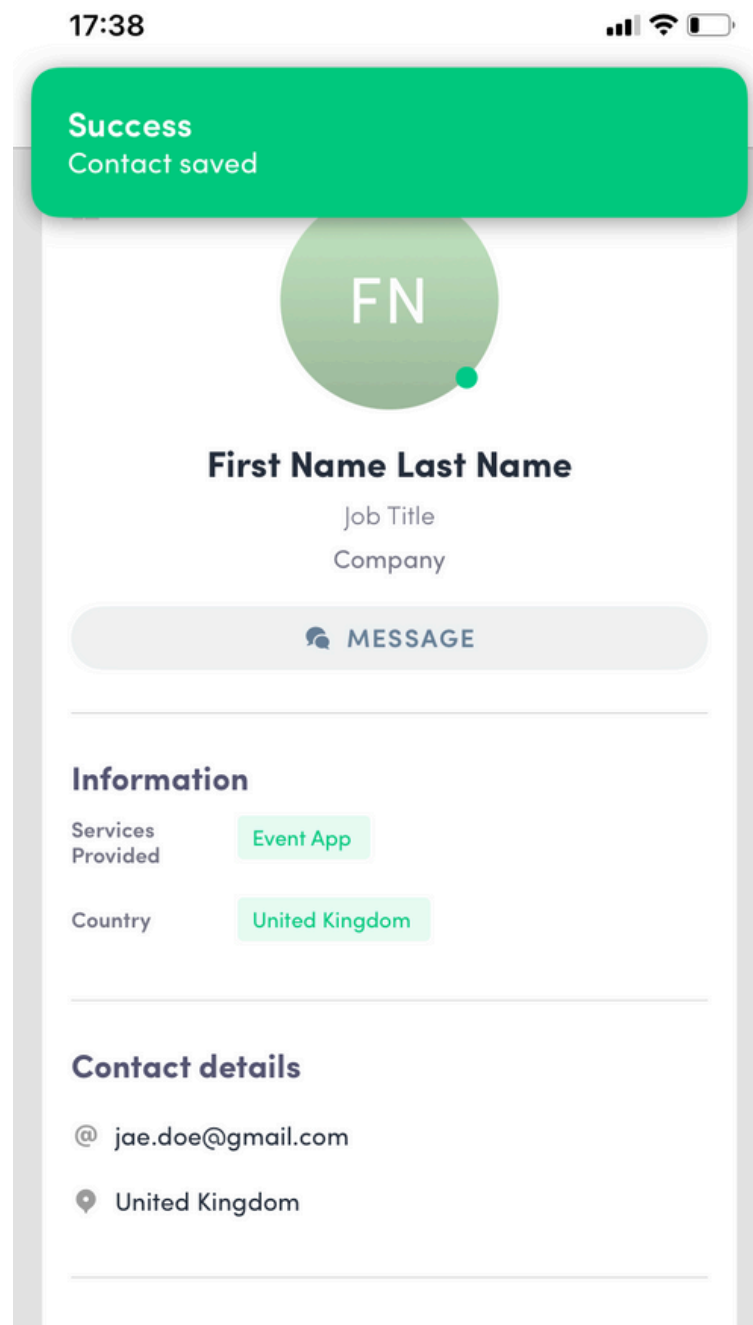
17:38

Success
Contact saved

FN

First Name Last Name

Job Title

Company

MESSAGE

Information

Services Provided | Event App

Country | United Kingdom

Contact details

@ jae.doe@gmail.com

United Kingdom